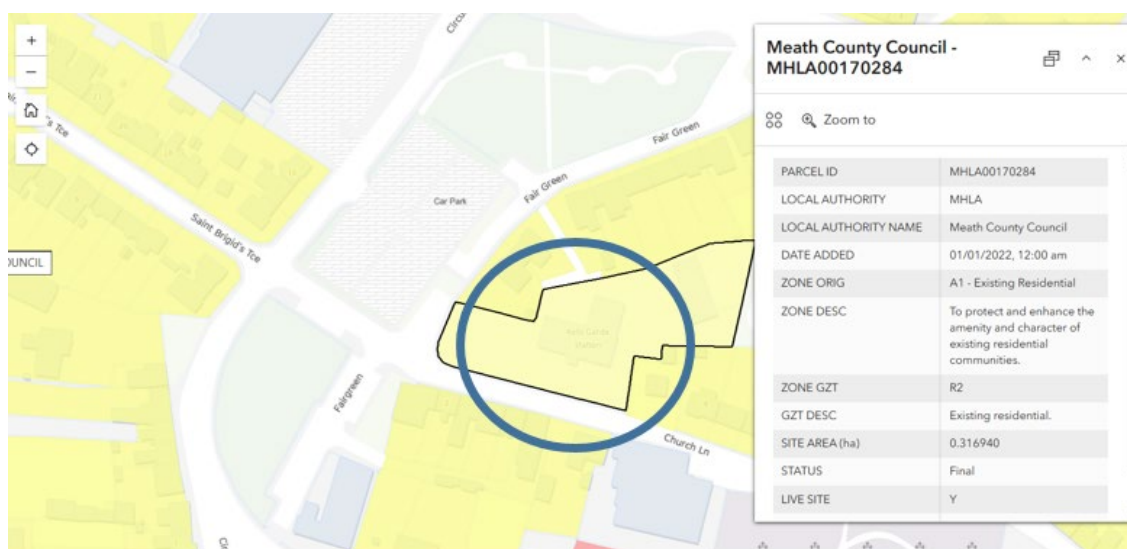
+
−
Saint Brigid's Tce
Car Park
Fair Green
Fair Green
Saint Brigid's Tce
UNCIL
Fairgreen
Church Ln

Meath County Council - MHLA00170284

Zoom to

| PARCEL ID | MHLA00170284 |
|---|---|
| LOCAL AUTHORITY | MHLA |
| LOCAL AUTHORITY NAME | Meath County Council |
| DATE ADDED | 01/01/2022, 12:00 am |
| ZONE ORIG | A1 - Existing Residential |
| ZONE DESC | To protect and enhance the amenity and character of existing residential communities. |
| ZONE GZT | R2 |
| GZT DESC | Existing residential. |
| SITE AREA (ha) | 0.316940 |
| STATUS | Final |
| LIVE SITE | Y |